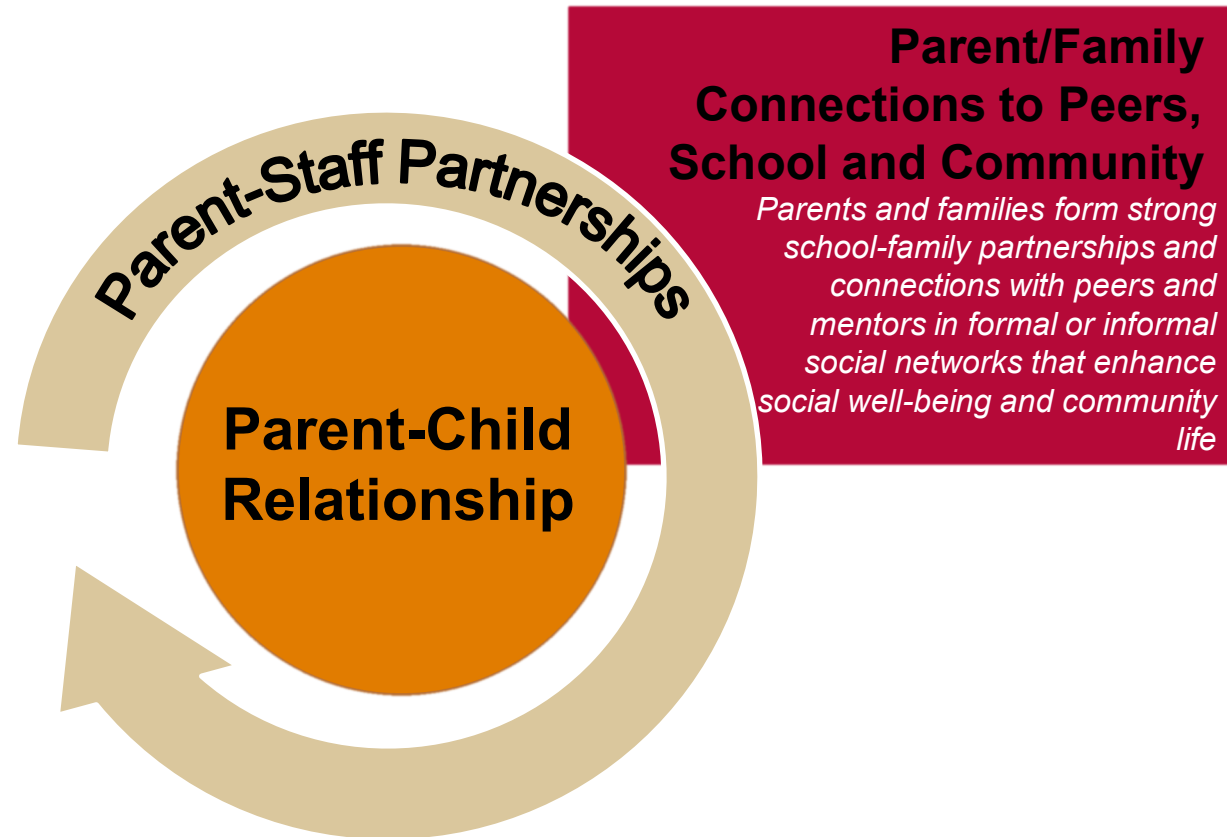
Parent/Family Connections to Peers, School and Community

Parents and families form strong school-family partnerships and connections with peers and mentors in formal or informal social networks that enhance social well-being and community life

Parent-Staff Partnerships

Parent-Child Relationship